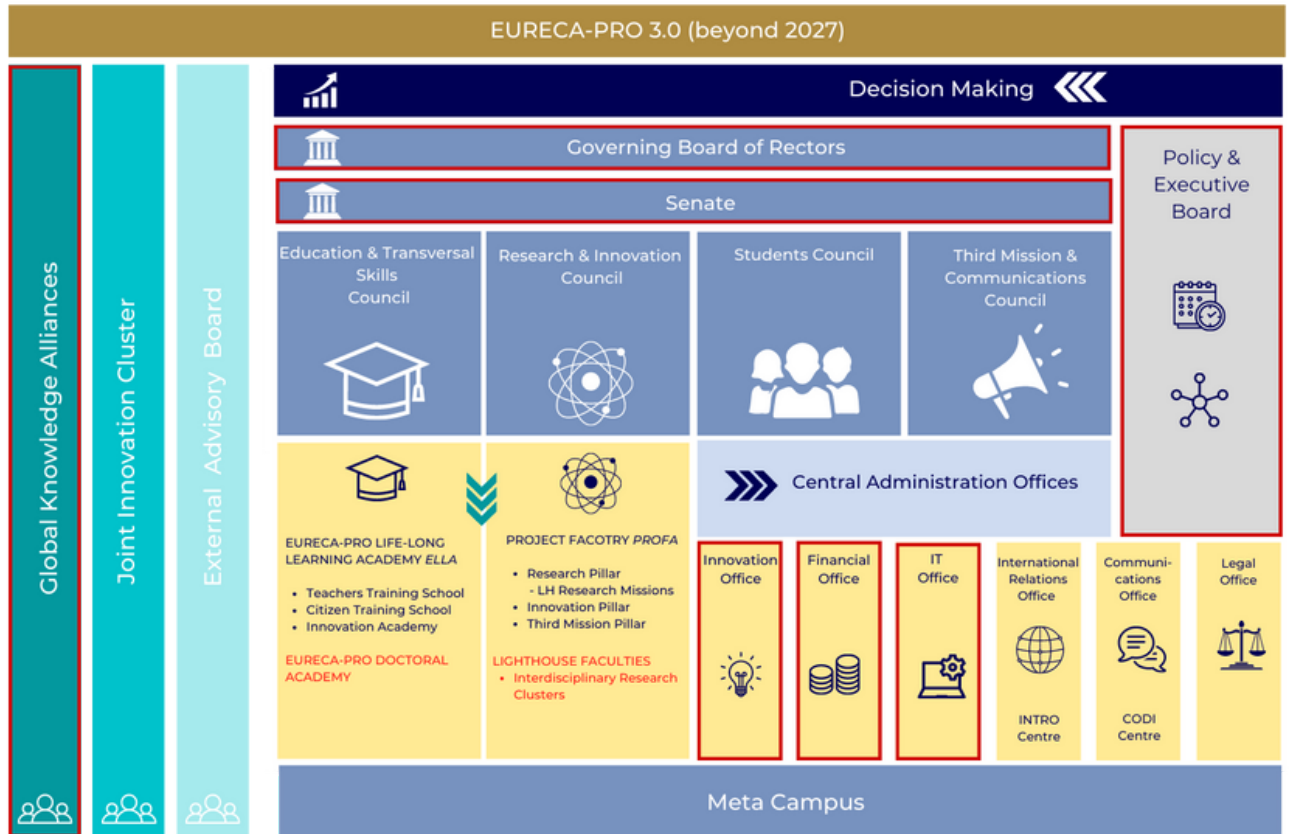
EURECA-PRO 3.0 (beyond 2027)

Global Knowledge Alliances

Joint Innovation Cluster

External Advisory Board

Decision Making

Governing Board of Rectors

Senate

Policy & Executive Board

Education & Transversal Skills Council

Research & Innovation Council

Students Council

Third Mission & Communications Council

EURECA-PRO LIFE-LONG LEARNING ACADEMY *ELLA*

- Teachers Training School
- Citizen Training School
- Innovation Academy

EURECA-PRO DOCTORAL ACADEMY

PROJECT FACOTRY *PROFA*

- Research Pillar
  - LH Research Missions
- Innovation Pillar
- Third Mission Pillar

LIGHTHOUSE FACULTIES

- Interdisciplinary Research Clusters

Central Administration Offices

Innovation Office

Financial Office

IT Office

International Relations Office

INTRO Centre

Communications Office

CODI Centre

Legal Office

Meta Campus